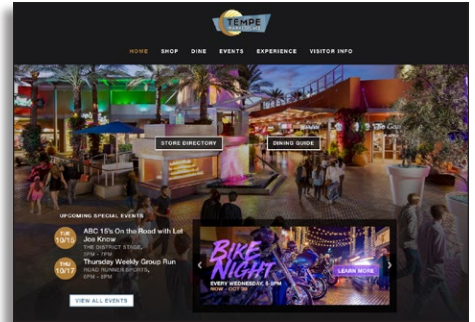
TEMPE MARKETPLACE

HOME SHOP DINE EVENTS EXPERIENCE VISITOR INFO

STORE DIRECTORY

DINING GUIDE

UPCOMING SPECIAL EVENTS

TUE 10/15 ABC 15's On the Road with Let Joe Know THE DISTRICT STAGE, 7PM - 7PM

THU 10/17 Thursday Weekly Group Run ROAD RUNNER SPORTS, 6PM - 8PM

VIEW ALL EVENTS

BIKE NIGHT

EVERY WEDNESDAY, 5-8PM NOW - OCT 30

LEARN MORE